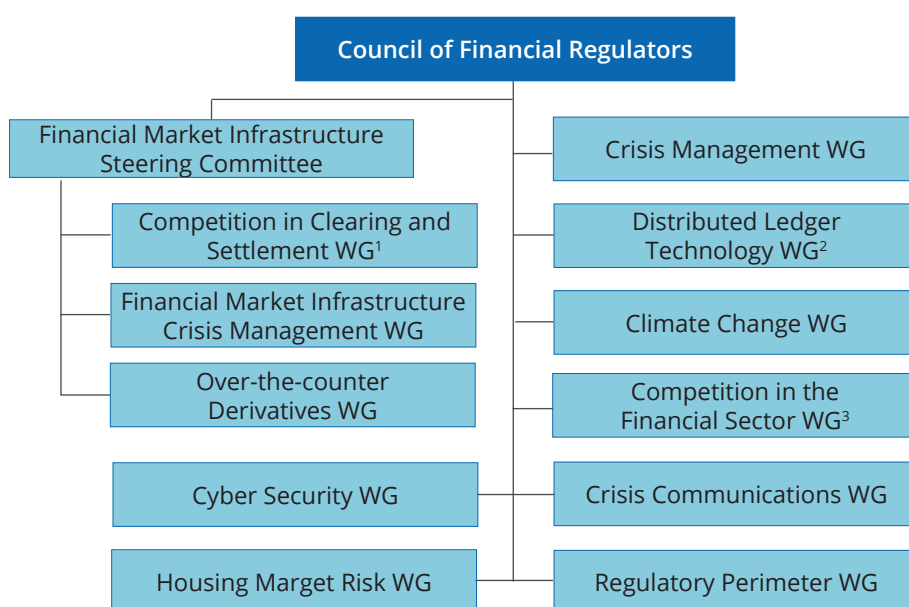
Council of Financial Regulators

Financial Market Infrastructure Steering Committee

Competition in Clearing and Settlement WG$^1$

Financial Market Infrastructure Crisis Management WG

Over-the-counter Derivatives WG

Cyber Security WG

Housing Marget Risk WG

Crisis Management WG

Distributed Ledger Technology WG$^2$

Climate Change WG

Competition in the Financial Sector WG$^3$

Crisis Communications WG

Regulatory Perimeter WG